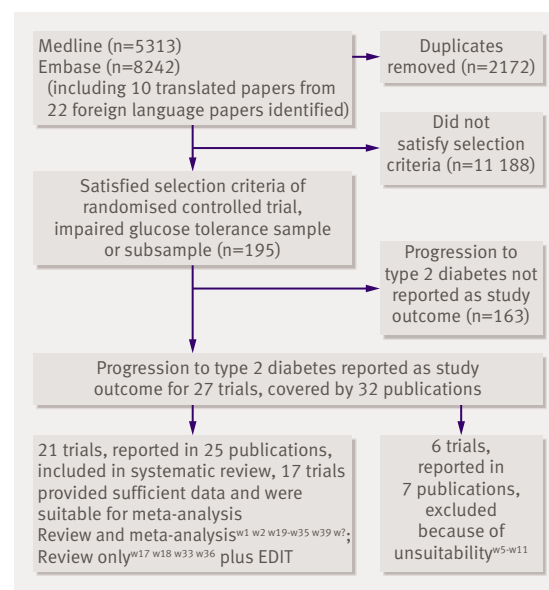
Medline (n=5313)
Embase (n=8242)
(including 10 translated papers from 22 foreign language papers identified)

Duplicates removed (n=2172)

Did not satisfy selection criteria (n=11 188)

Satisfied selection criteria of randomised controlled trial, impaired glucose tolerance sample or subsample (n=195)

Progression to type 2 diabetes not reported as study outcome (n=163)

Progression to type 2 diabetes reported as study outcome for 27 trials, covered by 32 publications

21 trials, reported in 25 publications, included in systematic review, 17 trials provided sufficient data and were suitable for meta-analysis
Review and meta-analysis$^{w1\ w2\ w19-w35\ w39\ w?}$;
Review only$^{w17\ w18\ w33\ w36}$ plus EDIT

6 trials, reported in 7 publications, excluded because of unsuitability$^{w5-w11}$